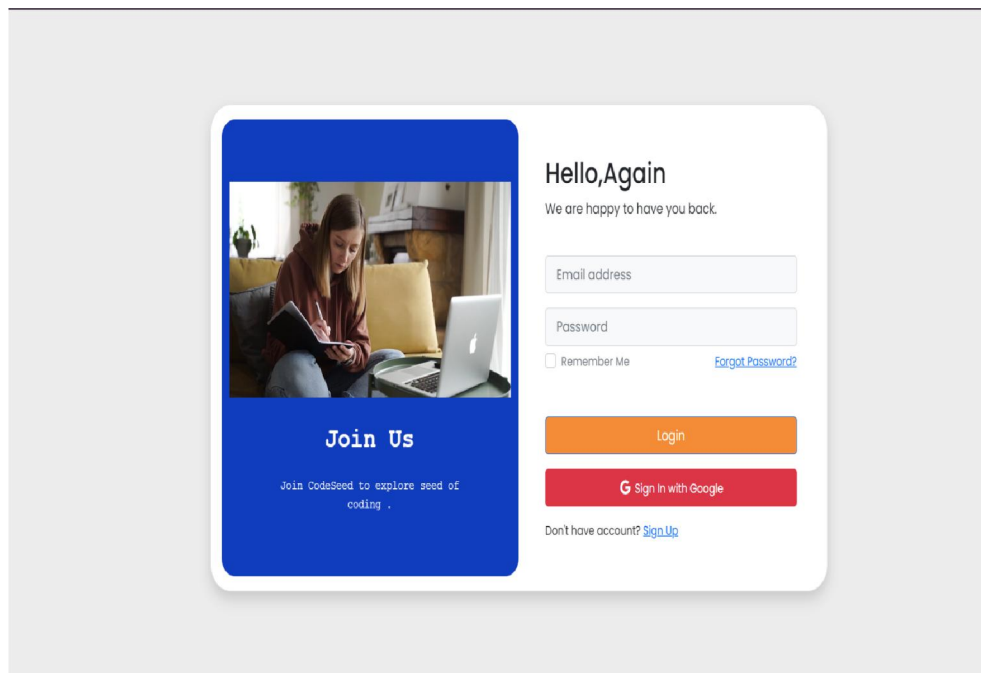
Join Us

Join CodeSeed to explore seed of coding .

Hello,Again

We are happy to have you back.

Email address

Password

Remember Me

Forgot Password?

Login

G Sign In with Google

Don't have account? Sign Up